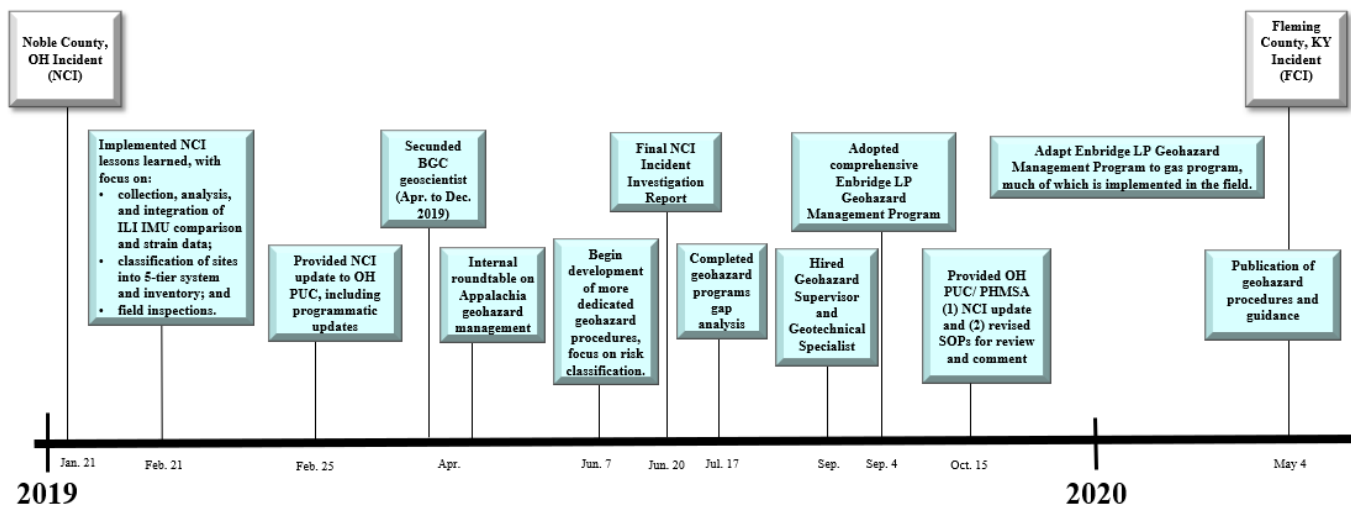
Noble County, OH Incident (NCI)

Implemented NCI lessons learned, with focus on:
- collection, analysis, and integration of ILI IMU comparison and strain data;
- classification of sites into 5-tier system and inventory; and
- field inspections.

Provided NCI update to OH PUC, including programmatic updates

Secunded BGC geoscientist (Apr. to Dec. 2019)

Internal roundtable on Appalachia geohazard management

Begin development of more dedicated geohazard procedures, focus on risk classification.

Final NCI Incident Investigation Report

Completed geohazard programs gap analysis

Hired Geohazard Supervisor and Geotechnical Specialist

Adopted comprehensive Enbridge LP Geohazard Management Program

Provided OH PUC/ PHMSA (1) NCI update and (2) revised SOPs for review and comment

Adapt Enbridge LP Geohazard Management Program to gas program, much of which is implemented in the field.

Fleming County, KY Incident (FCI)

Publication of geohazard procedures and guidance

Jan. 21 Feb. 21 Feb. 25 Apr. Jun. 7 Jun. 20 Jul. 17 Sep. Sep. 4 Oct. 15 May 4

2019

2020